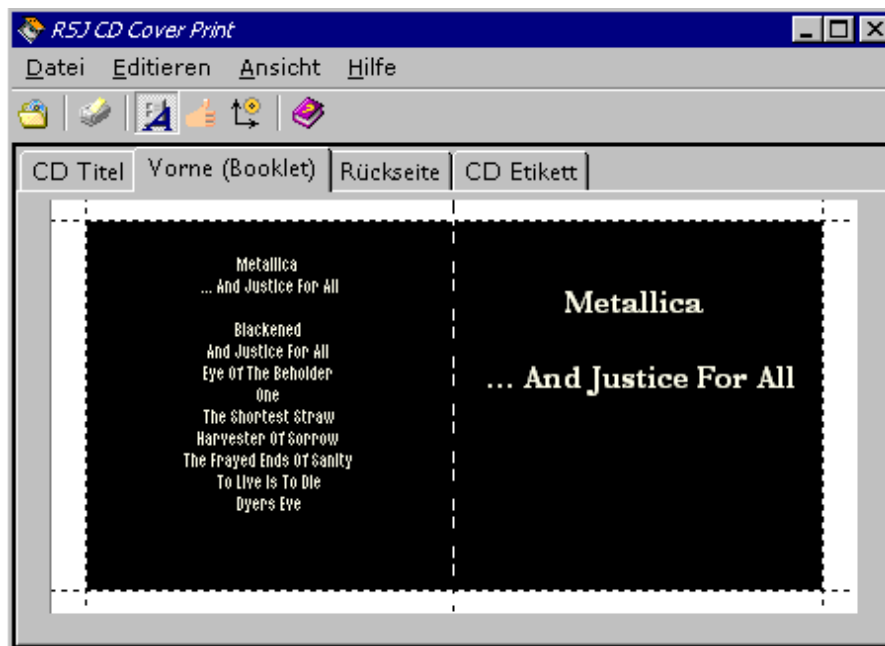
RSJ CD Cover Print

Datei Editieren Ansicht Hilfe

CD Titel | Vorne (Booklet) | Rückseite | CD Etikett

Metallica
... And Justice For All

Blackened
And Justice For All
Eye Of The Beholder
One
The Shortest Straw
Harvester Of Sorrow
The Frayed Ends Of Sanity
To Live Is To Die
Dyers Eve

Metallica

... And Justice For All